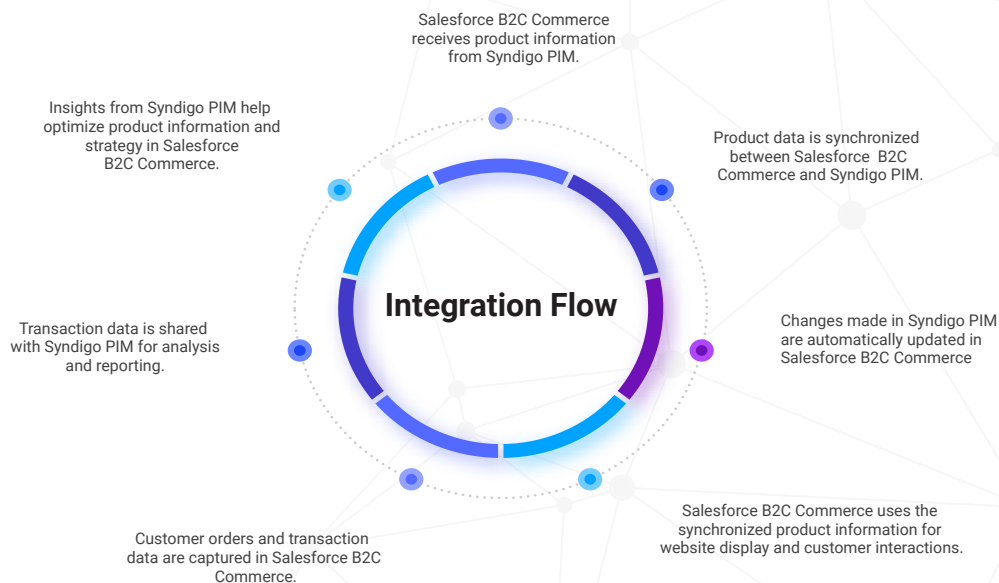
Salesforce B2C Commerce receives product information from Syndigo PIM.

Product data is synchronized between Salesforce B2C Commerce and Syndigo PIM.

Changes made in Syndigo PIM are automatically updated in Salesforce B2C Commerce

Salesforce B2C Commerce uses the synchronized product information for website display and customer interactions.

Customer orders and transaction data are captured in Salesforce B2C Commerce.

Transaction data is shared with Syndigo PIM for analysis and reporting.

Insights from Syndigo PIM help optimize product information and strategy in Salesforce B2C Commerce.

Integration Flow